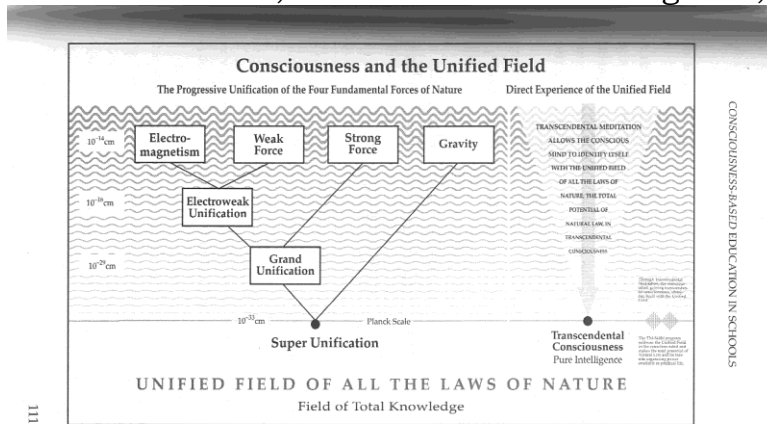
Consciousness and the Unified Field

The Progressive Unification of the Four Fundamental Forces of Nature

Direct Experience of the Unified Field

$10^{-14}$cm

Electromagnetism

Weak Force

Strong Force

Gravity

$10^{-16}$cm

Electroweak Unification

$10^{-29}$cm

Grand Unification

$10^{-33}$cm

Planck Scale

Super Unification

TRANSCENDENTAL MEDITATION ALLOWS THE CONSCIOUS MIND TO IDENTIFY ITSELF WITH THE UNIFIED FIELD OF ALL THE LAWS OF NATURE, THE TOTAL POTENTIAL OF NATURAL LAW, IN TRANSCENDENTAL CONSCIOUSNESS

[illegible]

Transcendental Consciousness

Pure Intelligence

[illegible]

UNIFIED FIELD OF ALL THE LAWS OF NATURE

Field of Total Knowledge

CONSCIOUSNESS-BASED EDUCATION IN SCHOOLS

111